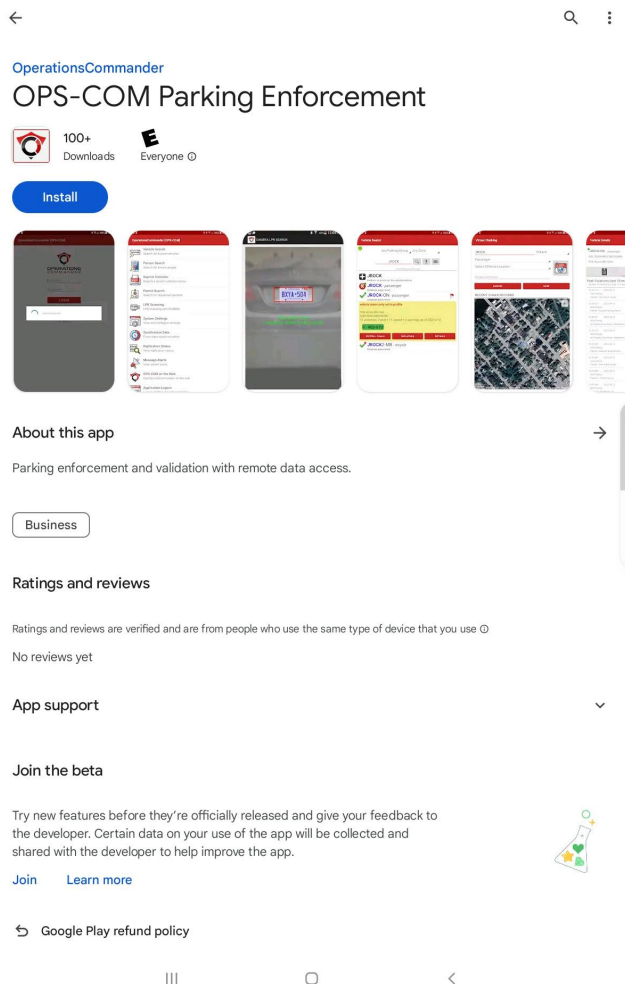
OperationsCommander

OPS-COM Parking Enforcement

100+
Downloads

E
Everyone ⓘ

Install

About this app

Parking enforcement and validation with remote data access.

Business

Ratings and reviews

Ratings and reviews are verified and are from people who use the same type of device that you use ⓘ

No reviews yet

App support

Join the beta

Try new features before they're officially released and give your feedback to the developer. Certain data on your use of the app will be collected and shared with the developer to help improve the app.

Join Learn more

Google Play refund policy